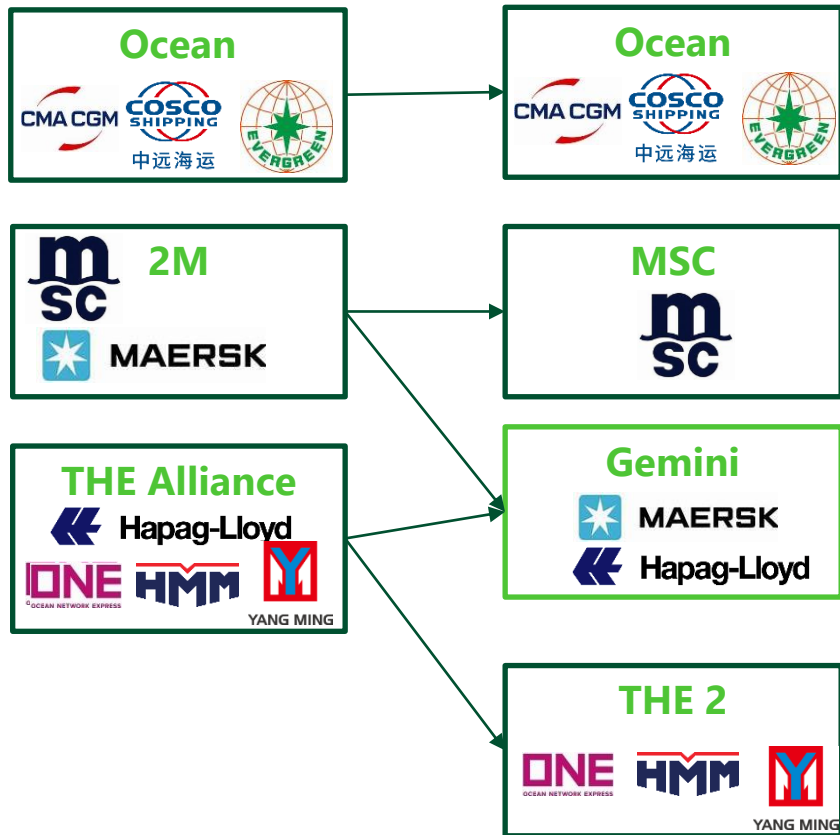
Ocean
CMA CGM
COSCO SHIPPING
中远海运
EVERGREEN

Ocean
CMA CGM
COSCO SHIPPING
中远海运
EVERGREEN

msc
2M
MAERSK

MSC
msc

THE Alliance
Hapag-Lloyd
ONE OCEAN NETWORK EXPRESS
HMM
YANG MING

Gemini
MAERSK
Hapag-Lloyd

THE 2
ONE OCEAN NETWORK EXPRESS
HMM
YANG MING